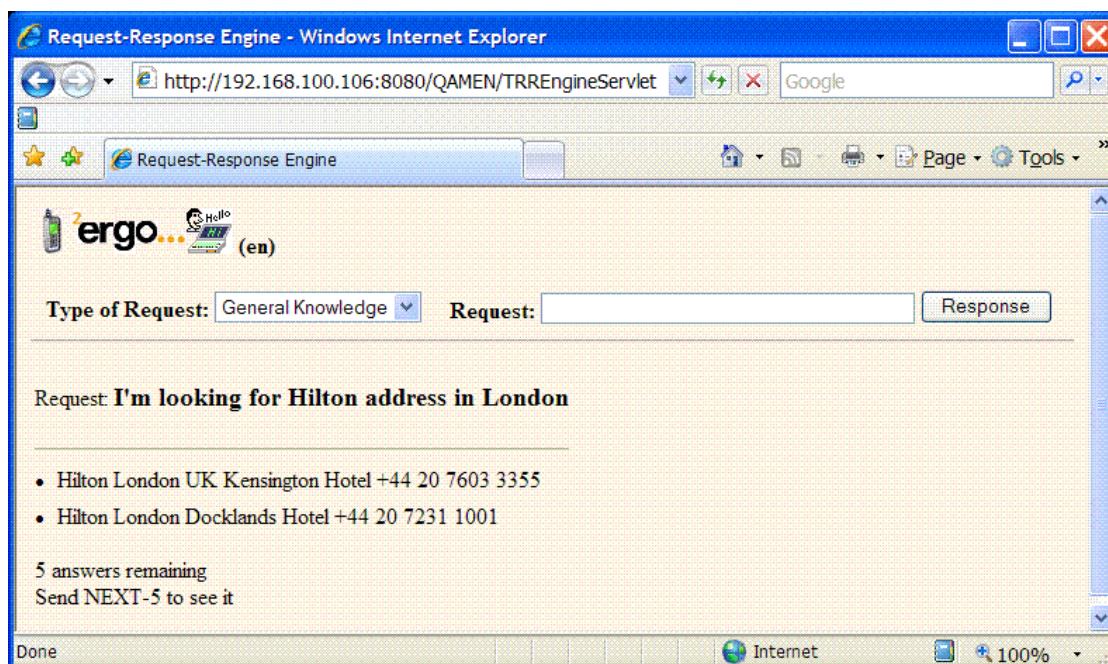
Request-Response Engine - Windows Internet Explorer

http://192.168.100.106:8080/QAMEN/TRREngineServlet

Google

Request-Response Engine

Page · Tools ·

²ergo... Hello (en)

Type of Request: General Knowledge Request: Response

Request: **I'm looking for Hilton address in London**

- Hilton London UK Kensington Hotel +44 20 7603 3355
- Hilton London Docklands Hotel +44 20 7231 1001

5 answers remaining
Send NEXT-5 to see it

Done Internet 100%